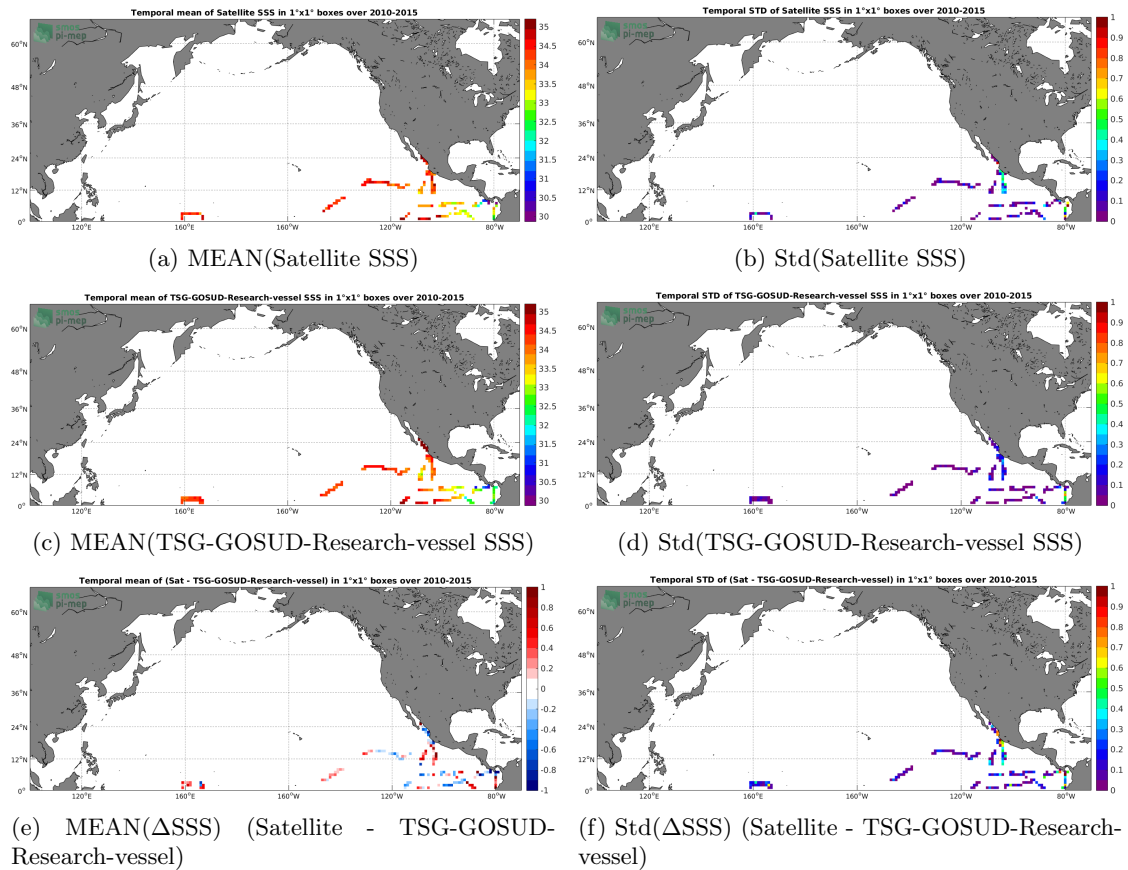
Temporal mean of Satellite SSS in 1°x1° boxes over 2010-2015

smos pi-mep

60°N
48°N
36°N
24°N
12°N
0°
120°E
160°E
160°W
120°W
80°W

35
34.5
34
33.5
33
32.5
32
31.5
31
30.5
30

(a) MEAN(Satellite SSS)

Temporal STD of Satellite SSS in 1°x1° boxes over 2010-2015

smos pi-mep

60°N
48°N
36°N
24°N
12°N
0°
120°E
160°E
160°W
120°W
80°W

1
0.9
0.8
0.7
0.6
0.5
0.4
0.3
0.2
0.1
0

(b) Std(Satellite SSS)

Temporal mean of TSG-GOSUD-Research-vessel SSS in 1°x1° boxes over 2010-2015

smos pi-mep

60°N
48°N
36°N
24°N
12°N
0°
120°E
160°E
160°W
120°W
80°W

35
34.5
34
33.5
33
32.5
32
31.5
31
30.5
30

(c) MEAN(TSG-GOSUD-Research-vessel SSS)

Temporal STD of TSG-GOSUD-Research-vessel SSS in 1°x1° boxes over 2010-2015

smos pi-mep

60°N
48°N
36°N
24°N
12°N
0°
120°E
160°E
160°W
120°W
80°W

1
0.9
0.8
0.7
0.6
0.5
0.4
0.3
0.2
0.1
0

(d) Std(TSG-GOSUD-Research-vessel SSS)

Temporal mean of (Sat - TSG-GOSUD-Research-vessel) in 1°x1° boxes over 2010-2015

smos pi-mep

60°N
48°N
36°N
24°N
12°N
0°
120°E
160°E
160°W
120°W
80°W

1
0.8
0.6
0.4
0.2
0
-0.2
-0.4
-0.6
-0.8
-1

(e) MEAN(ΔSSS) (Satellite - TSG-GOSUD-Research-vessel)

Temporal STD of (Sat - TSG-GOSUD-Research-vessel) in 1°x1° boxes over 2010-2015

smos pi-mep

60°N
48°N
36°N
24°N
12°N
0°
120°E
160°E
160°W
120°W
80°W

1
0.9
0.8
0.7
0.6
0.5
0.4
0.3
0.2
0.1
0

(f) Std(ΔSSS) (Satellite - TSG-GOSUD-Research-vessel)